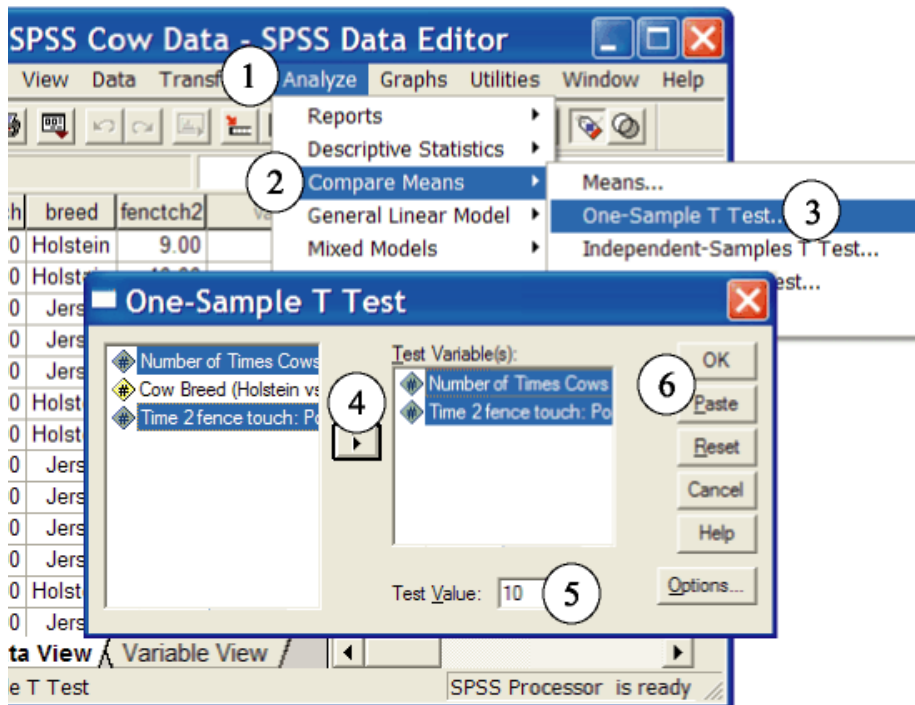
SPSS Cow Data - SPSS Data Editor

View Data Transf 1 Analyze Graphs Utilities Window Help

Reports
Descriptive Statistics
2 Compare Means
General Linear Model
Mixed Models

Means...
One-Sample T Test... 3
Independent-Samples T Test...
est...

| ch | breed | fenctch2 |
|---|---|---|
| 0 | Holstein | 9.00 |
| 0 | Holst | |
| 0 | Jers | |
| 0 | Jers | |
| 0 | Jers | |
| 0 | Holst | |
| 0 | Holst | |
| 0 | Jers | |
| 0 | Jers | |
| 0 | Jers | |
| 0 | Jers | |
| 0 | Holst | |
| 0 | Jers | |

One-Sample T Test

Number of Times Cows
Cow Breed (Holstein vs
Time 2 fence touch: Po

4

Test Variable(s):
Number of Times Cows
Time 2 fence touch: Po

6
OK
Paste
Reset
Cancel
Help

Test Value: 10 5

Options...

ta View Variable View

e T Test
SPSS Processor is ready